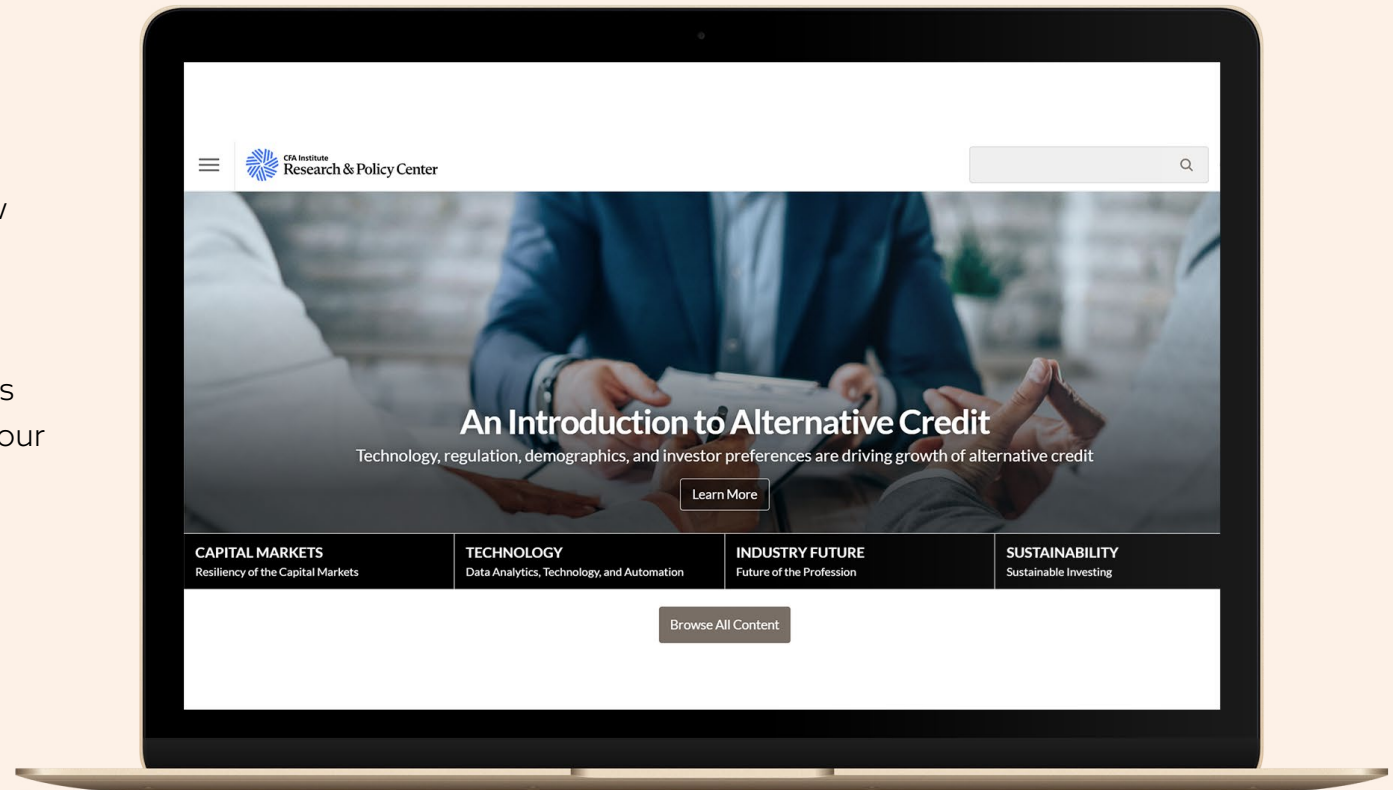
/

s
our

CFA Institute
Research & Policy Center

An Introduction to Alternative Credit

Technology, regulation, demographics, and investor preferences are driving growth of alternative credit

Learn More

CAPITAL MARKETS
Resiliency of the Capital Markets

TECHNOLOGY
Data Analytics, Technology, and Automation

INDUSTRY FUTURE
Future of the Profession

SUSTAINABILITY
Sustainable Investing

Browse All Content